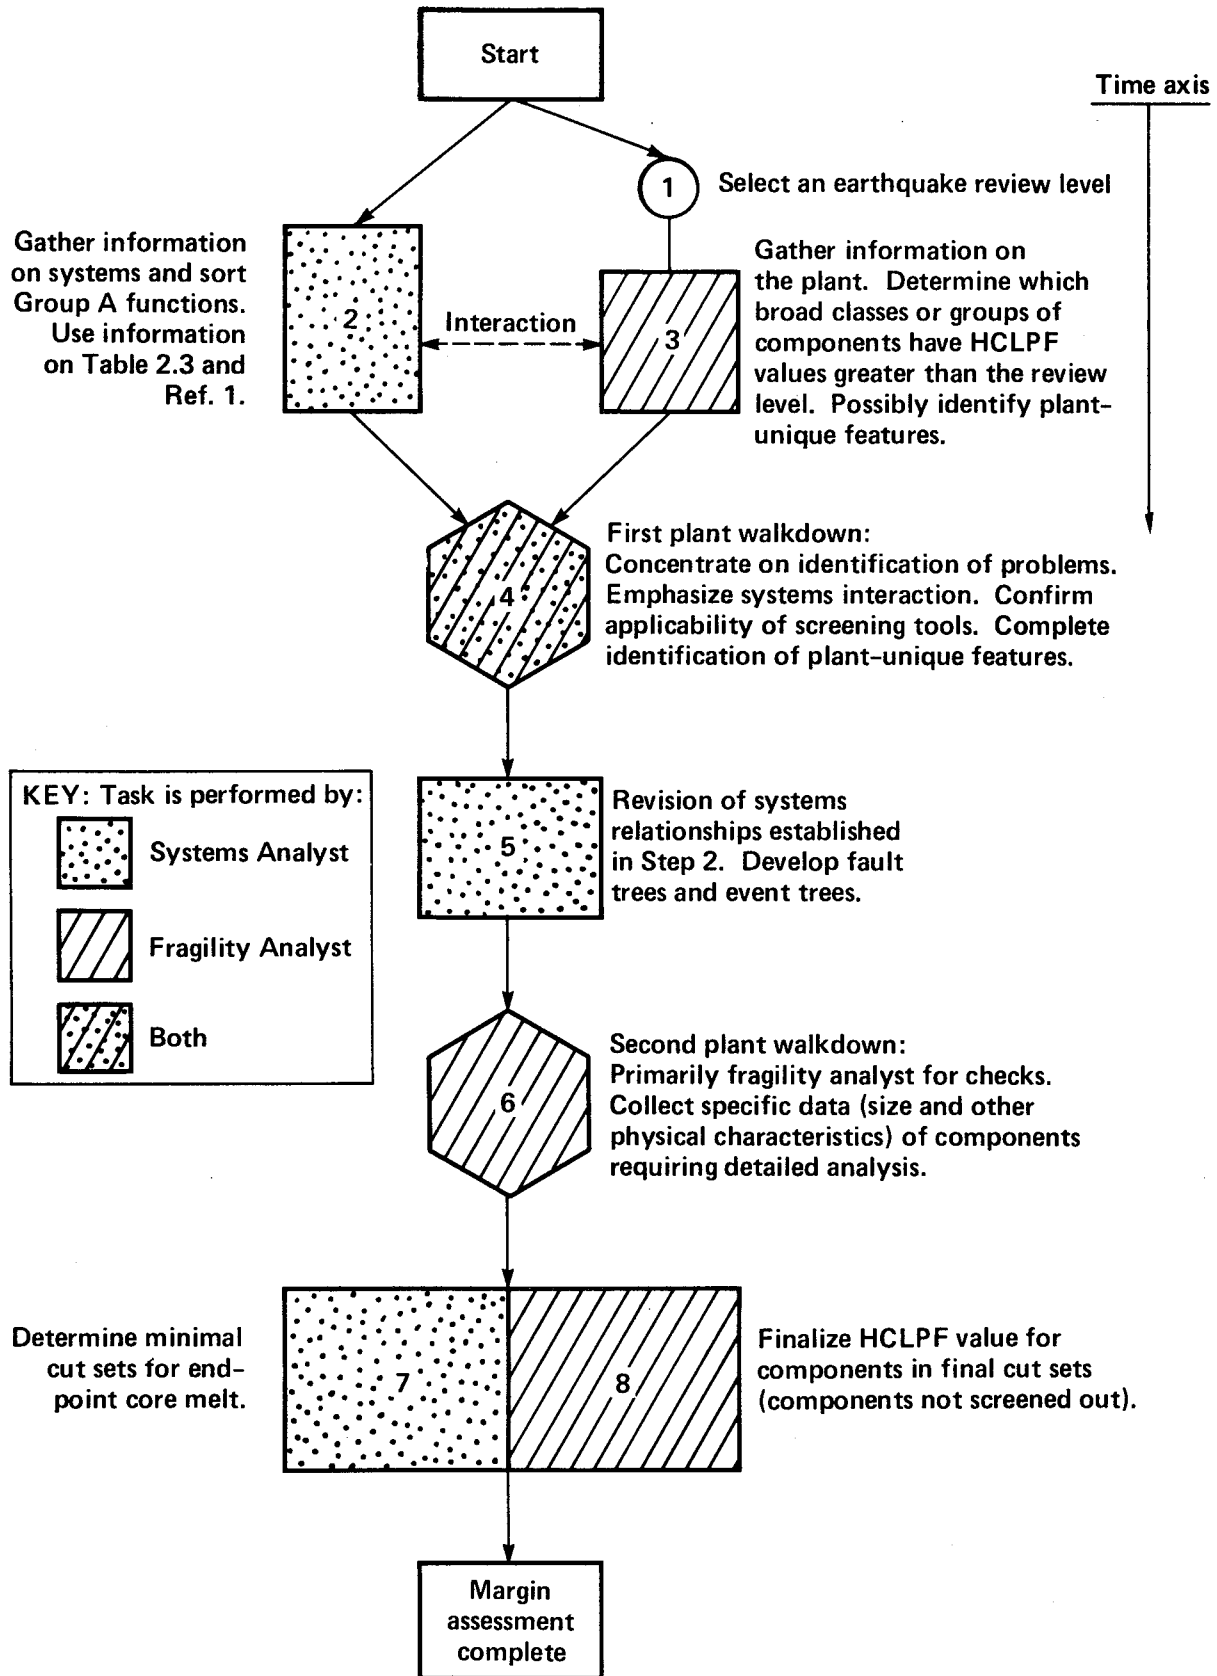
Start

Time axis

1 Select an earthquake review level

Gather information on systems and sort Group A functions. Use information on Table 2.3 and Ref. 1.

2

Interaction

3

Gather information on the plant. Determine which broad classes or groups of components have HCLPF values greater than the review level. Possibly identify plant-unique features.

4

First plant walkdown: Concentrate on identification of problems. Emphasize systems interaction. Confirm applicability of screening tools. Complete identification of plant-unique features.

KEY: Task is performed by:

Systems Analyst

Fragility Analyst

Both

5

Revision of systems relationships established in Step 2. Develop fault trees and event trees.

6

Second plant walkdown: Primarily fragility analyst for checks. Collect specific data (size and other physical characteristics) of components requiring detailed analysis.

Determine minimal cut sets for end-point core melt.

7

8

Finalize HCLPF value for components in final cut sets (components not screened out).

Margin assessment complete